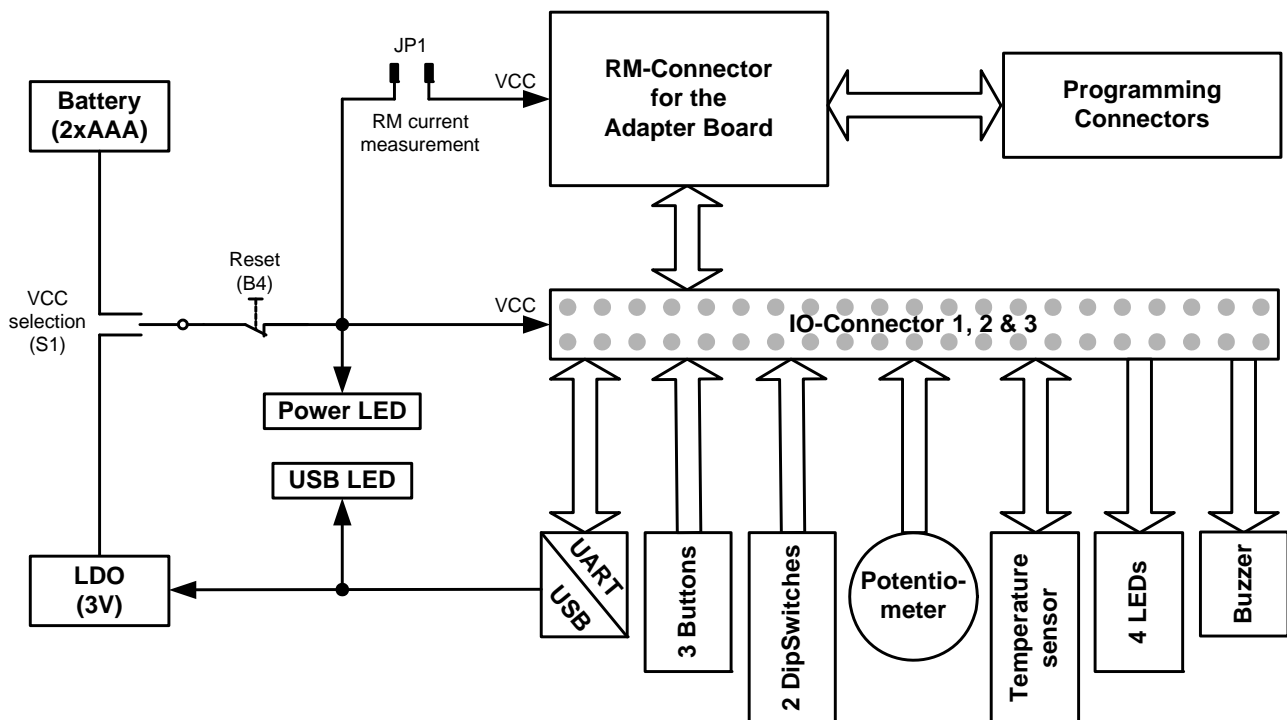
Battery (2xAAA)

JP1

VCC

RM current measurement

RM-Connector for the Adapter Board

Programming Connectors

Reset (B4)

VCC selection (S1)

VCC

IO-Connector 1, 2 & 3

Power LED

USB LED

LDO (3V)

UART

USB

3 Buttons

2 DipSwitches

Potentiometer

Temperature sensor

4 LEDs

Buzzer